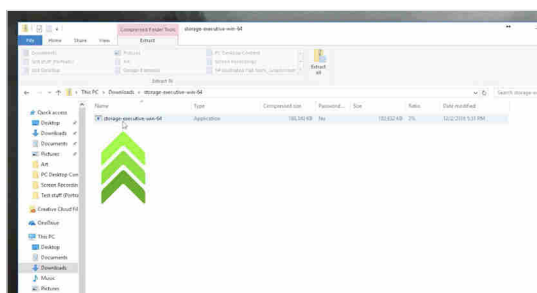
Compressed Folder Tools
dstorage-executive-win-64
File
Home
Share
View
Extract
Extract all
Extract To
This PC > Downloads > dstorage-executive-win-64
Search dstorage-ex
Quick access
Desktop
Downloads
Documents
Pictures
Art
PC Desktop Con
Screen Recordin
Test stuff (Portfo
Creative Cloud Fil
OneDrive
This PC
Desktop
Documents
Downloads
Music
Pictures

| Name | Type | Compressed size | Password... | Size | Ratio | Date modified |
|---|---|---|---|---|---|---|
| dstorage-executive-win-64 | Application | 106,340 KB | No | 192,652 KB | 56% | 12/2/2019 5:31 PM |